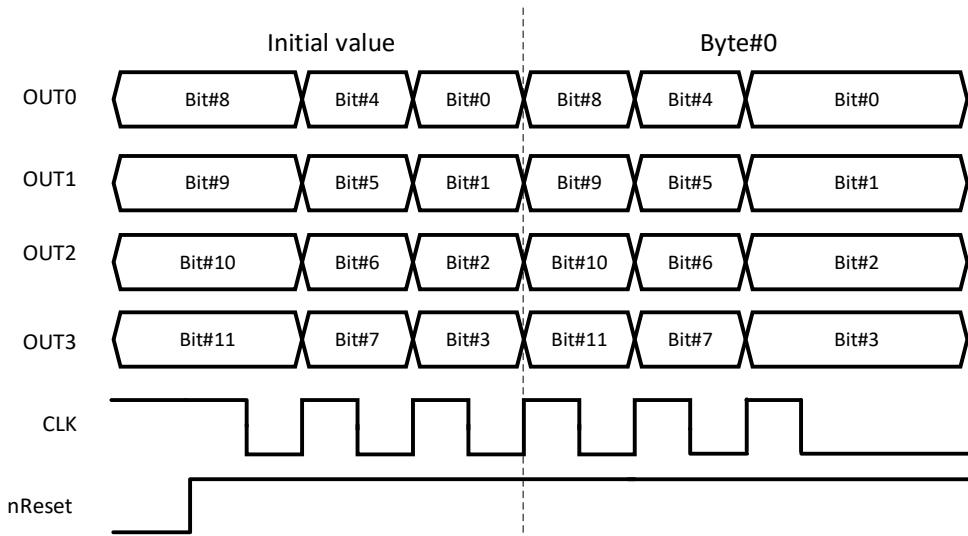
Initial value

Byte#0

OUT0 Bit#8 Bit#4 Bit#0 Bit#8 Bit#4 Bit#0

OUT1 Bit#9 Bit#5 Bit#1 Bit#9 Bit#5 Bit#1

OUT2 Bit#10 Bit#6 Bit#2 Bit#10 Bit#6 Bit#2

OUT3 Bit#11 Bit#7 Bit#3 Bit#11 Bit#7 Bit#3

CLK

nReset